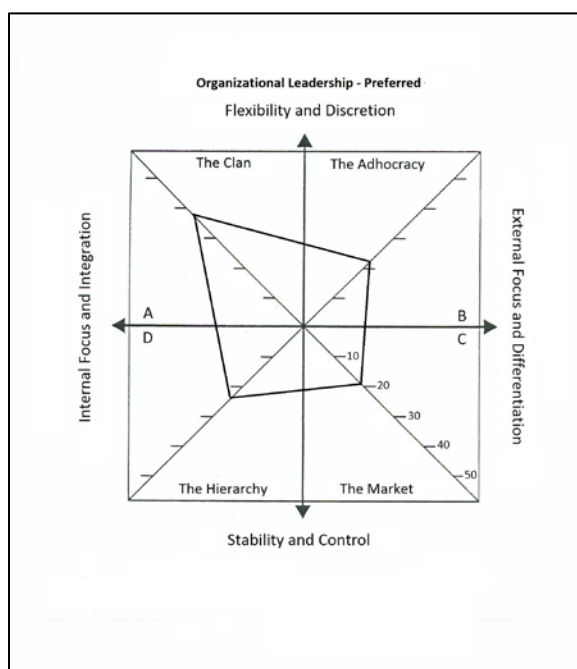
Organizational Leadership - Preferred

Flexibility and Discretion

The Clan

The Adhocracy

Internal Focus and Integration

External Focus and Differentiation

A

B

D

C

10

20

30

40

50

The Hierarchy

The Market

Stability and Control